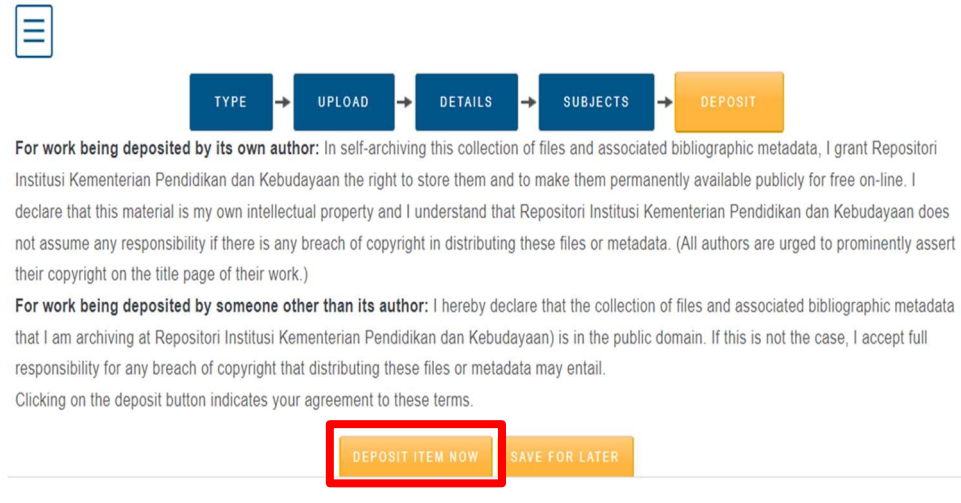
TYPE → UPLOAD → DETAILS → SUBJECTS → DEPOSIT

**For work being deposited by its own author:** In self-archiving this collection of files and associated bibliographic metadata, I grant Repositori Institusi Kementerian Pendidikan dan Kebudayaan the right to store them and to make them permanently available publicly for free on-line. I declare that this material is my own intellectual property and I understand that Repositori Institusi Kementerian Pendidikan dan Kebudayaan does not assume any responsibility if there is any breach of copyright in distributing these files or metadata. (All authors are urged to prominently assert their copyright on the title page of their work.)

**For work being deposited by someone other than its author:** I hereby declare that the collection of files and associated bibliographic metadata that I am archiving at Repositori Institusi Kementerian Pendidikan dan Kebudayaan) is in the public domain. If this is not the case, I accept full responsibility for any breach of copyright that distributing these files or metadata may entail.

Clicking on the deposit button indicates your agreement to these terms.

DEPOSIT ITEM NOW SAVE FOR LATER